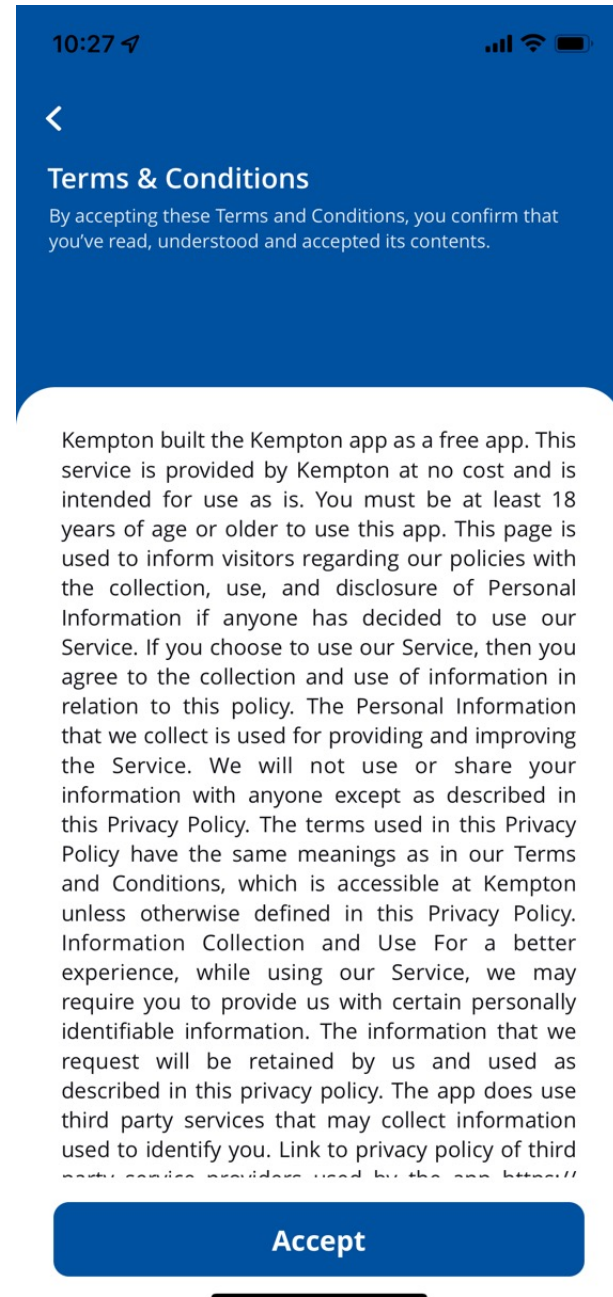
10:27

<

Terms & Conditions

By accepting these Terms and Conditions, you confirm that you've read, understood and accepted its contents.

Kempton built the Kempton app as a free app. This service is provided by Kempton at no cost and is intended for use as is. You must be at least 18 years of age or older to use this app. This page is used to inform visitors regarding our policies with the collection, use, and disclosure of Personal Information if anyone has decided to use our Service. If you choose to use our Service, then you agree to the collection and use of information in relation to this policy. The Personal Information that we collect is used for providing and improving the Service. We will not use or share your information with anyone except as described in this Privacy Policy. The terms used in this Privacy Policy have the same meanings as in our Terms and Conditions, which is accessible at Kempton unless otherwise defined in this Privacy Policy. Information Collection and Use For a better experience, while using our Service, we may require you to provide us with certain personally identifiable information. The information that we request will be retained by us and used as described in this privacy policy. The app does use third party services that may collect information used to identify you. Link to privacy policy of third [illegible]

Accept